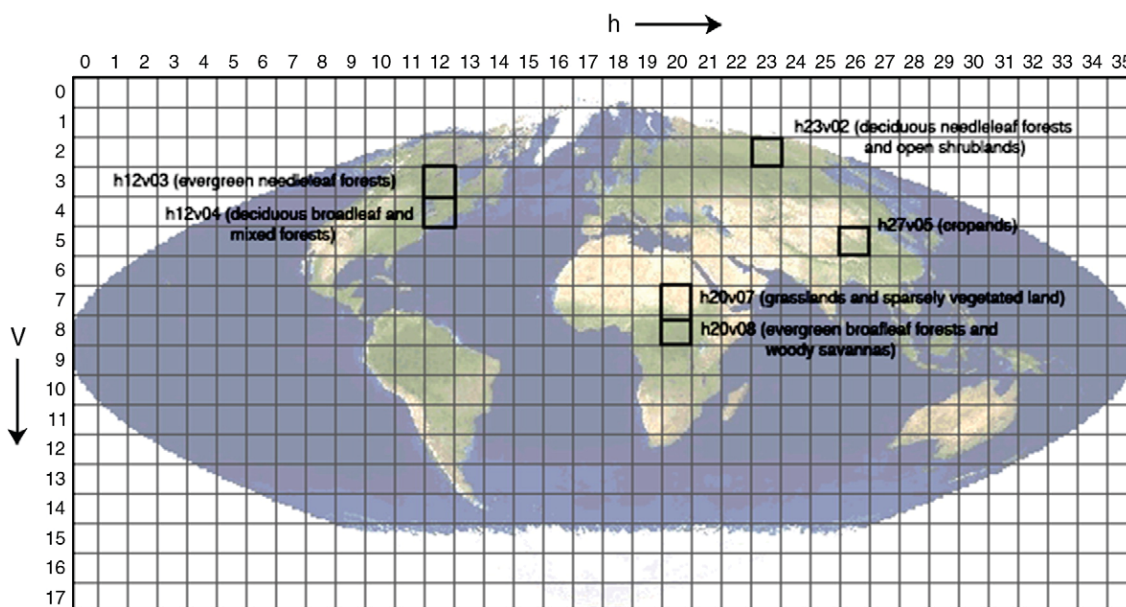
h

0 1 2 3 4 5 6 7 8 9 10 11 12 13 14 15 16 17 18 19 20 21 22 23 24 25 26 27 28 29 30 31 32 33 34 35

0
1
2
3
4
5
6
7
8
9
10
11
12
13
14
15
16
17

V

h23v02 (deciduous needleleaf forests and open shrublands)

h12v03 (evergreen needleleaf forests)

h12v04 (deciduous broadleaf and mixed forests)

h27v05 (cropands)

h20v07 (grasslands and sparsely vegetated land)

h20v08 (evergreen broafleaf forests and woody savannas)